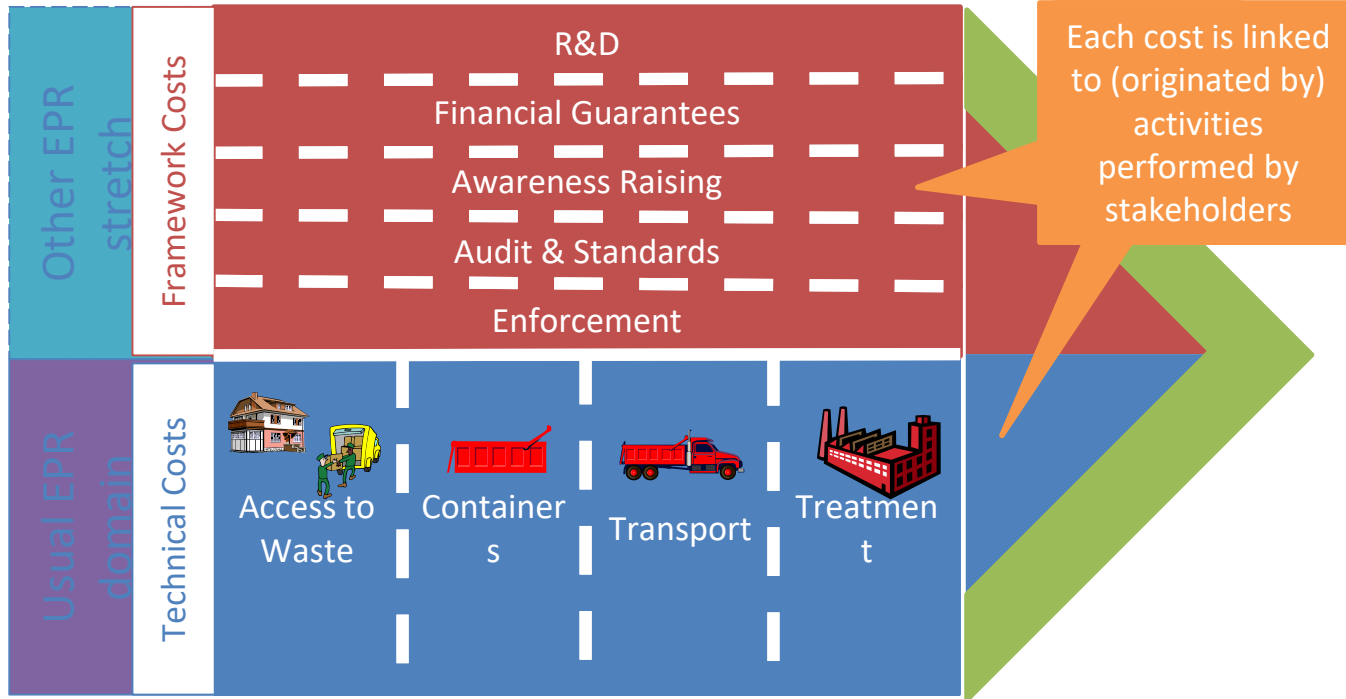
Other EPR stretch

Framework Costs

R&D

Financial Guarantees

Awareness Raising

Audit & Standards

Enforcement

Each cost is linked to (originated by) activities performed by stakeholders

Usual EPR domain

Technical Costs

Access to Waste

Container s

Transport

Treatmen t